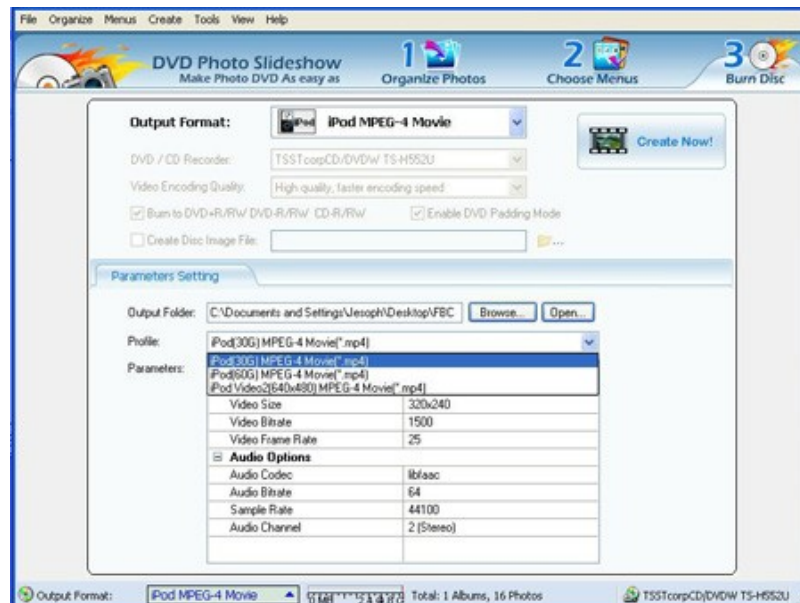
File Organize Menus Create Tools View Help

DVD Photo Slideshow
Make Photo DVD As easy as

1 Organize Photos

2 Choose Menus

3 Burn Disc

Output Format: iPod iPod MPEG-4 Movie

Create Now!

DVD / CD Recorder: TSSTcorpCD/DVDW TS-H552U

Video Encoding Quality: High quality, faster encoding speed

Burn to DVD+R/RW DVD-R/RW CD-R/RW

Enable DVD Padding Mode

Create Disc Image File:

Parameters Setting

Output Folder: C:\Documents and Settings\Jesoph\Desktop\FBC Browse... Open...

Profile: iPod(30G) MPEG-4 Movie(*.mp4)

Parameters:

iPod(30G) MPEG-4 Movie(*.mp4)
iPod(60G) MPEG-4 Movie(*.mp4)
iPod Video2(640x480) MPEG-4 Movie(*.mp4)

| | |
|---|---|
| Video Size | 320x240 |
| Video Bitrate | 1500 |
| Video Frame Rate | 25 |
| ⊟ Audio Options | |
| Audio Codec | libfaac |
| Audio Bitrate | 64 |
| Sample Rate | 44100 |
| Audio Channel | 2 (Stereo) |

Output Format: iPod MPEG-4 Movie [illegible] Total: 1 Albums, 16 Photos TSSTcorpCD/DVDW TS-H552U